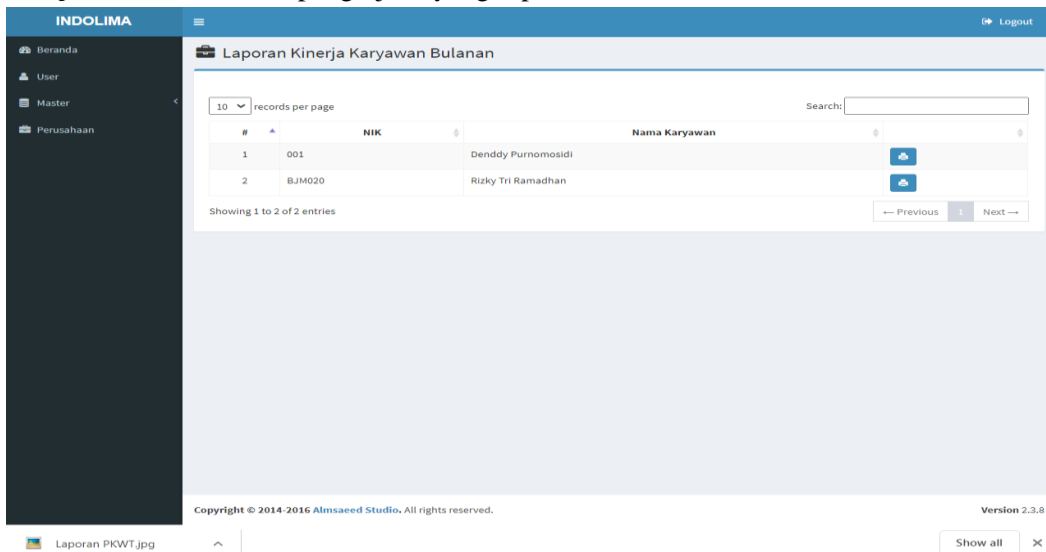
INDOLIMA

Logout

Beranda

User

Master

Perusahaan

Laporan Kinerja Karyawan Bulanan

10 records per page

Search:

| # | NIK | Nama Karyawan | |
|---|---|---|---|
| 1 | 001 | Denddy Purnomosidi | |
| 2 | BJM020 | Rizky Tri Ramadhan | |

Showing 1 to 2 of 2 entries

← Previous 1 Next →

Copyright © 2014-2016 Almsaeed Studio. All rights reserved.

Version 2.3.8

Laporan PKWT.jpg

Show all